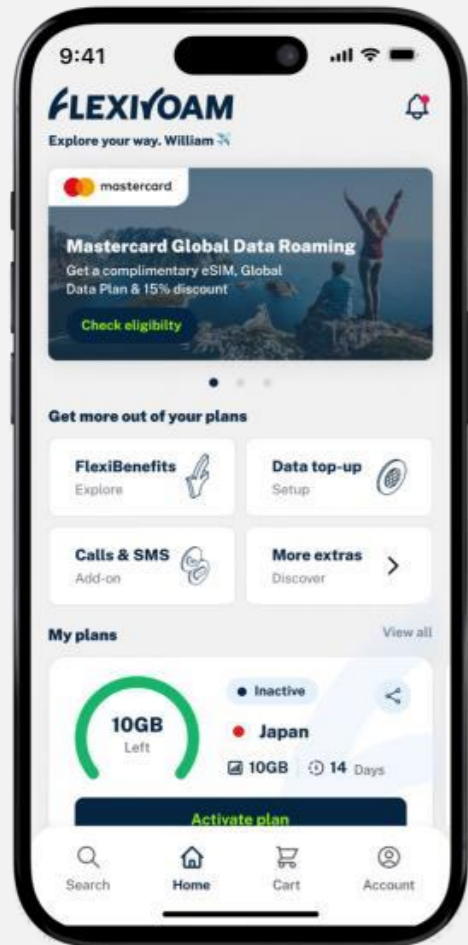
9:41

FLEXIROAM

Explore your way. William

mastercard

Mastercard Global Data Roaming

Get a complimentary eSIM, Global Data Plan & 15% discount

Check eligibility

Get more out of your plans

FlexiBenefits
Explore

Data top-up
Setup

Calls & SMS
Add-on

More extras
Discover

My plans

View all

10GB
Left

Inactive

Japan

10GB 14 Days

Activate plan

Search

Home

Cart

Account